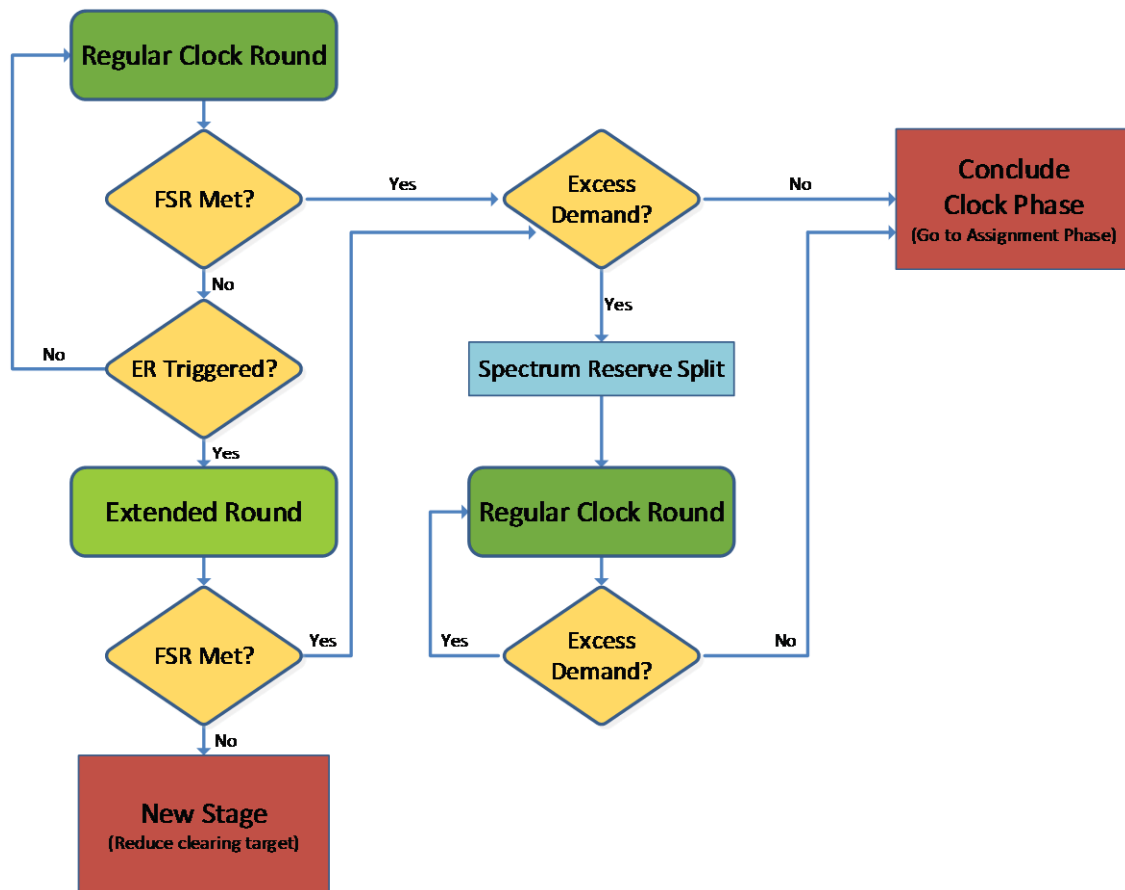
Regular Clock Round

FSR Met?

Yes

Excess Demand?

No

Conclude Clock Phase
(Go to Assignment Phase)

No

Yes

No

ER Triggered?

Spectrum Reserve Split

Yes

Extended Round

Regular Clock Round

FSR Met?

Yes

Yes

Excess Demand?

No

No

New Stage
(Reduce clearing target)